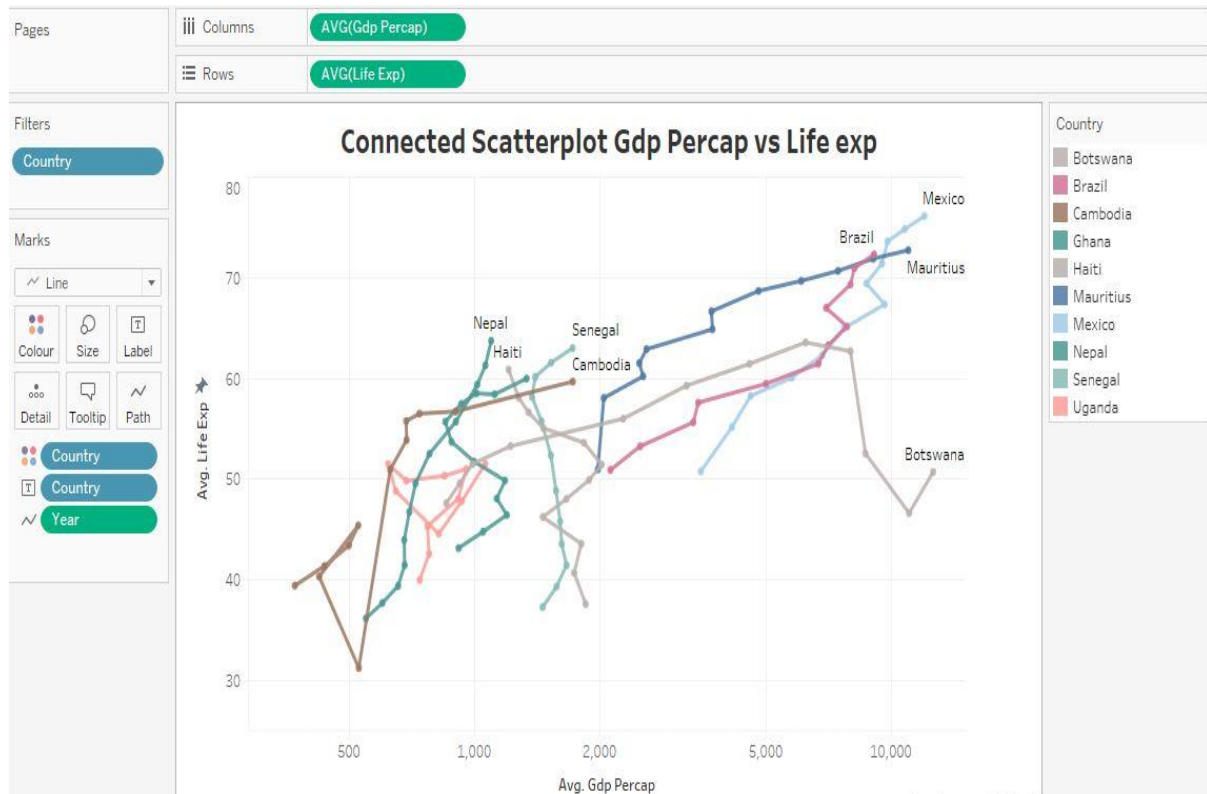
Pages

Columns AVG(Gdp Percap)

Rows AVG(Life Exp)

Filters

Country

Marks

Line

Colour Size Label

Detail Tooltip Path

Country

Country

Year

Connected Scatterplot Gdp Percap vs Life exp

Avg. Life Exp

80

70

60

50

40

30

500 1,000 2,000 5,000 10,000

Avg. Gdp Percap

Nepal

Haiti

Senegal

Cambodia

Brazil

Mexico

Mauritius

Botswana

Country

Botswana

Brazil

Cambodia

Ghana

Haiti

Mauritius

Mexico

Nepal

Senegal

Uganda